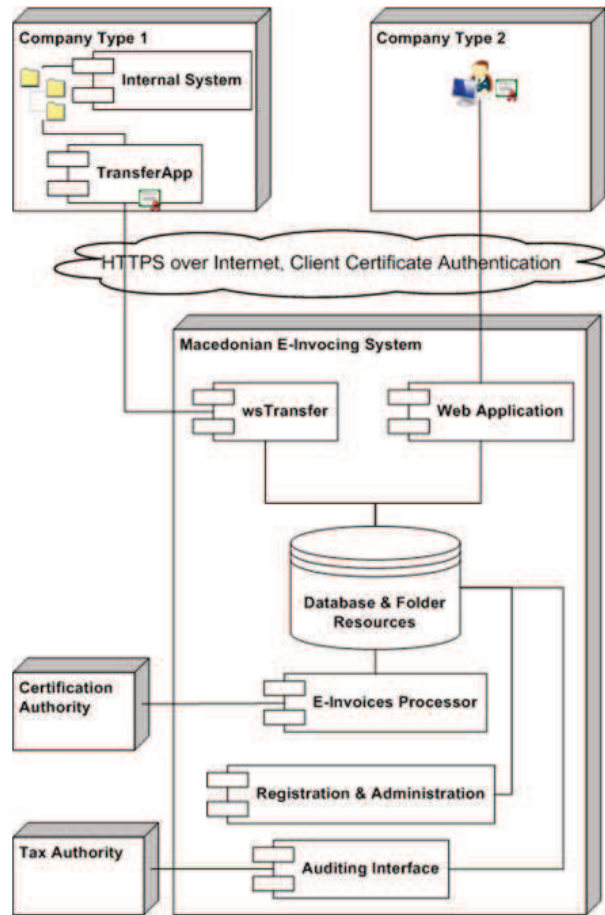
Company Type 1

Internal System

TransferApp

Company Type 2

HTTPS over Internet, Client Certificate Authentication

Macedonian E-Invocing System

wsTransfer

Web Application

Database & Folder Resources

Certification Authority

E-Invoices Processor

Registration & Administration

Tax Authority

Auditing Interface